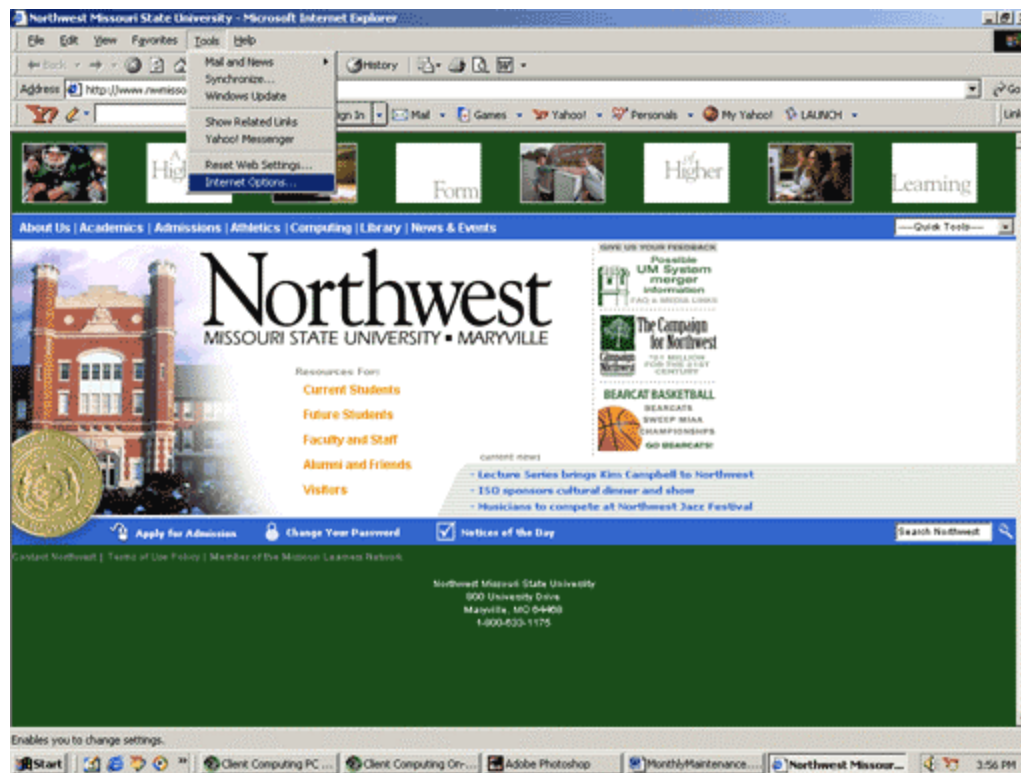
Northwest Missouri State University - Microsoft Internet Explorer

File Edit View Favorites Tools Help

Back History

Address http://www.nwmisso

Mail and News
Synchronize...
Windows Update
Show Related Links
Yahoo! Messenger
Reset Web Settings...
Internet Options...

Sign In Mail Games Yahoo! Personals My Yahoo! LAUNCH

Go Links

Higher Form of Higher Learning

About Us | Academics | Admissions | Athletics | Computing | Library | News & Events

—Quick Tools—

Northwest
MISSOURI STATE UNIVERSITY • MARYVILLE

Resources For:
Current Students
Future Students
Faculty and Staff
Alumni and Friends
Visitors

GIVE US YOUR FEEDBACK
Possible UM System merger information
FAQ & MEDIA LINKS

The Campaign for Northwest
$21 MILLION FOR THE 21ST CENTURY

BEARCAT BASKETBALL
BEARCATS SWEEP MIAA CHAMPIONSHIPS
GO BEARCATS!

current news
· Lecture Series brings Kim Campbell to Northwest
· ISO sponsors cultural dinner and show
· Musicians to compete at Northwest Jazz Festival

Apply for Admission Change Your Password Notices of the Day

Search Northwest

Contact Northwest | Terms of Use Policy | Member of the Missouri Learners Network

Northwest Missouri State University
800 University Drive
Maryville, MO 64468
1-800-633-1175

Enables you to change settings.

Start Client Computing PC ... Client Computing On-... Adobe Photoshop MonthlyMaintenance.... Northwest Missour... 3:56 PM